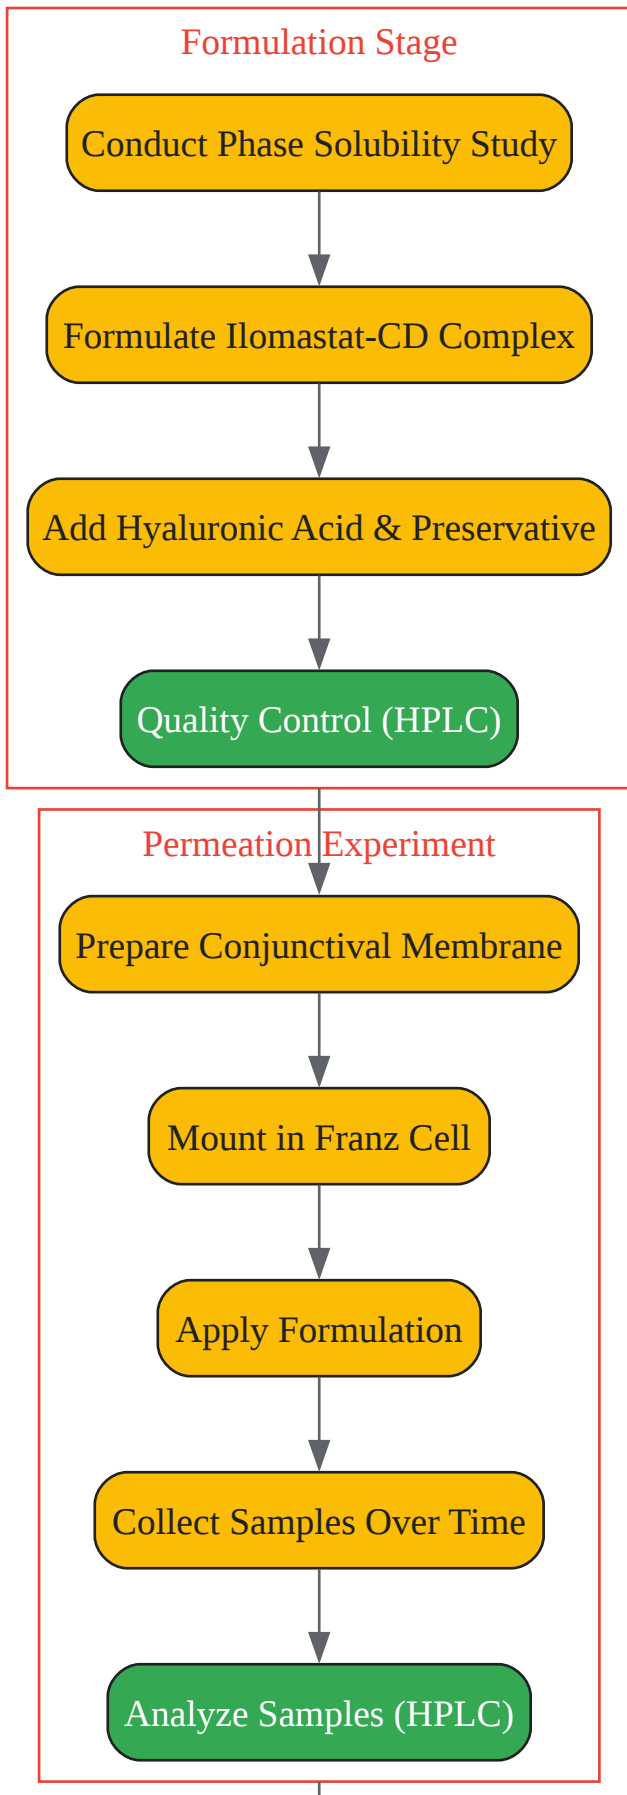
Formulation Stage

Conduct Phase Solubility Study

Formulate Ilomastat-CD Complex

Add Hyaluronic Acid & Preservative

Quality Control (HPLC)

Permeation Experiment

Prepare Conjunctival Membrane

Mount in Franz Cell

Apply Formulation

Collect Samples Over Time

Analyze Samples (HPLC)